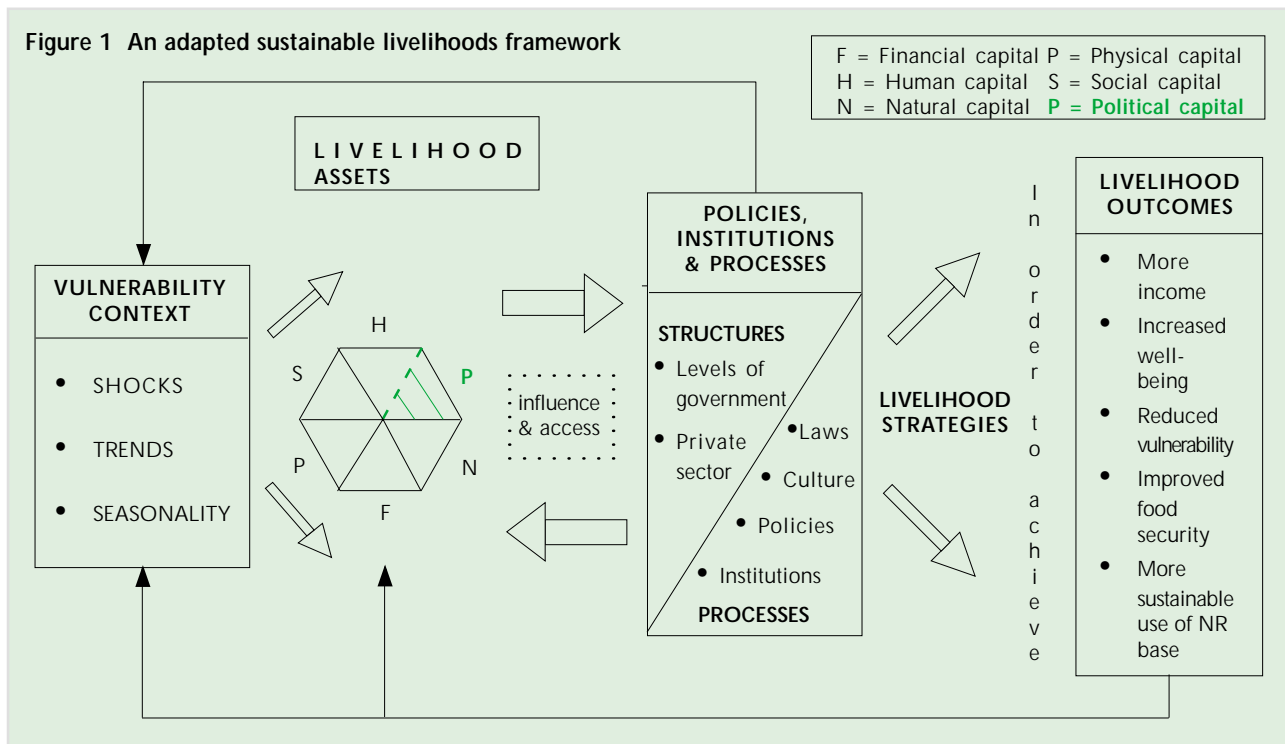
Figure 1 An adapted sustainable livelihoods framework

F = Financial capital P = Physical capital
H = Human capital S = Social capital
N = Natural capital P = Political capital

LIVELIHOOD ASSETS

VULNERABILITY CONTEXT

- SHOCKS
- TRENDS
- SEASONALITY

H
S
P
P
N
F

influence & access

POLICIES, INSTITUTIONS & PROCESSES

STRUCTURES
- Levels of government
- Private sector
- Laws
- Culture
- Policies
- Institutions

PROCESSES

LIVELIHOOD STRATEGIES

In order to achieve

LIVELIHOOD OUTCOMES

- More income
- Increased well-being
- Reduced vulnerability
- Improved food security
- More sustainable use of NR base